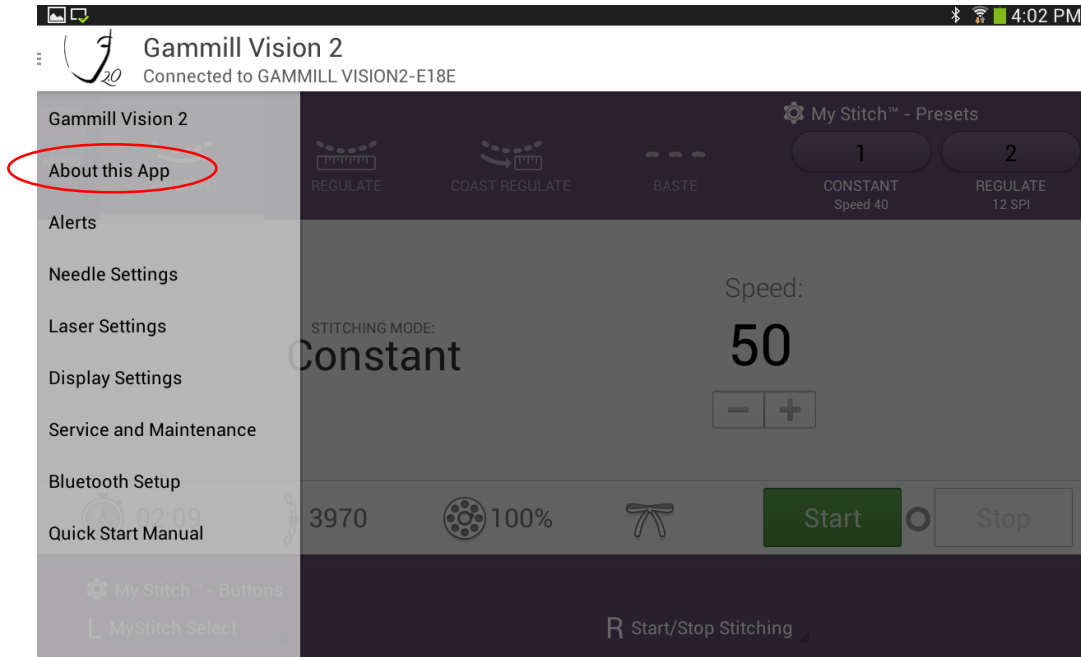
4:02 PM

Gammill Vision 2
Connected to GAMMILL VISION2-E18E

Gammill Vision 2
About this App
Alerts
Needle Settings
Laser Settings
Display Settings
Service and Maintenance
Bluetooth Setup
Quick Start Manual

My Stitch™ - Presets
REGULATE
COAST REGULATE
BASTE
1
CONSTANT
Speed 40
2
REGULATE
12 SPI

STITCHING MODE:
Constant
Speed:
50
−
+

02:09
3970
100%
Start
Stop

My Stitch™ - Buttons
L MyStitch Select
R Start/Stop Stitching